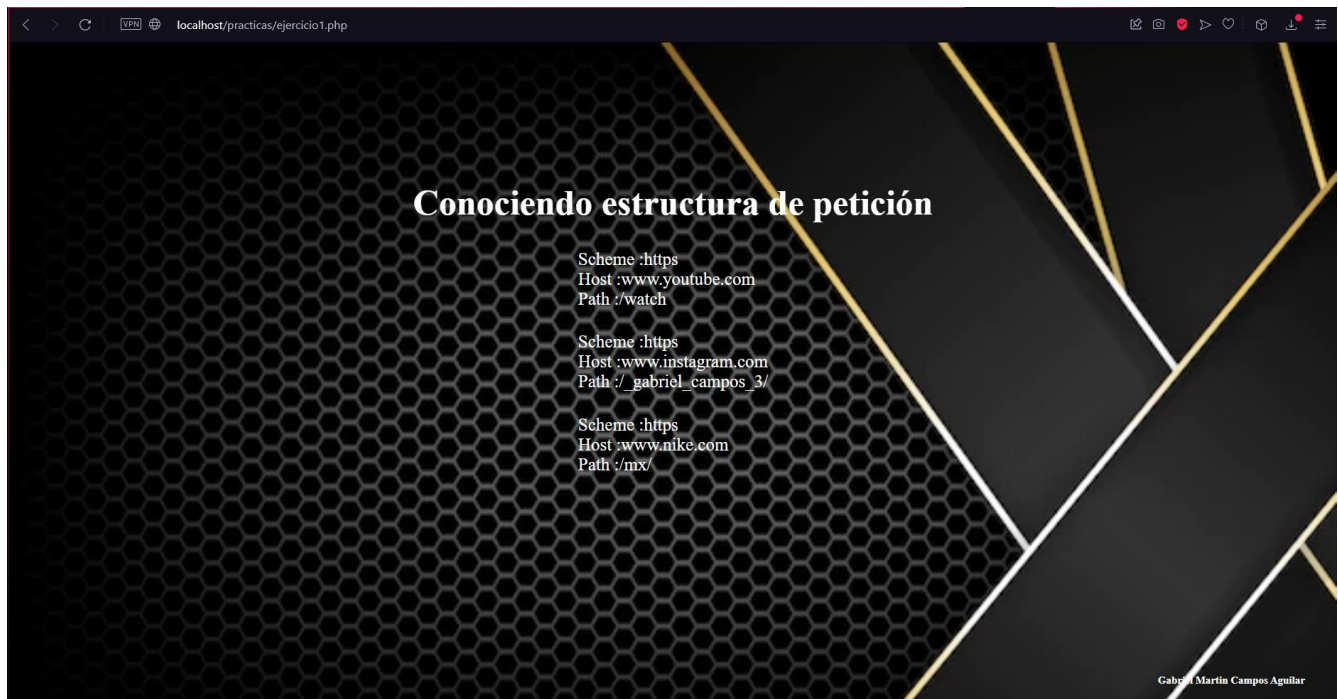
VPN localhost/practicas/ejercicio1.php

Conociendo estructura de petición

Scheme :https
Host :www.youtube.com
Path :/watch

Scheme :https
Host :www.instagram.com
Path :/_gabriel_campos_3/

Scheme :https
Host :www.nike.com
Path :/mx/

Gabriel Martin Campos Aguilar